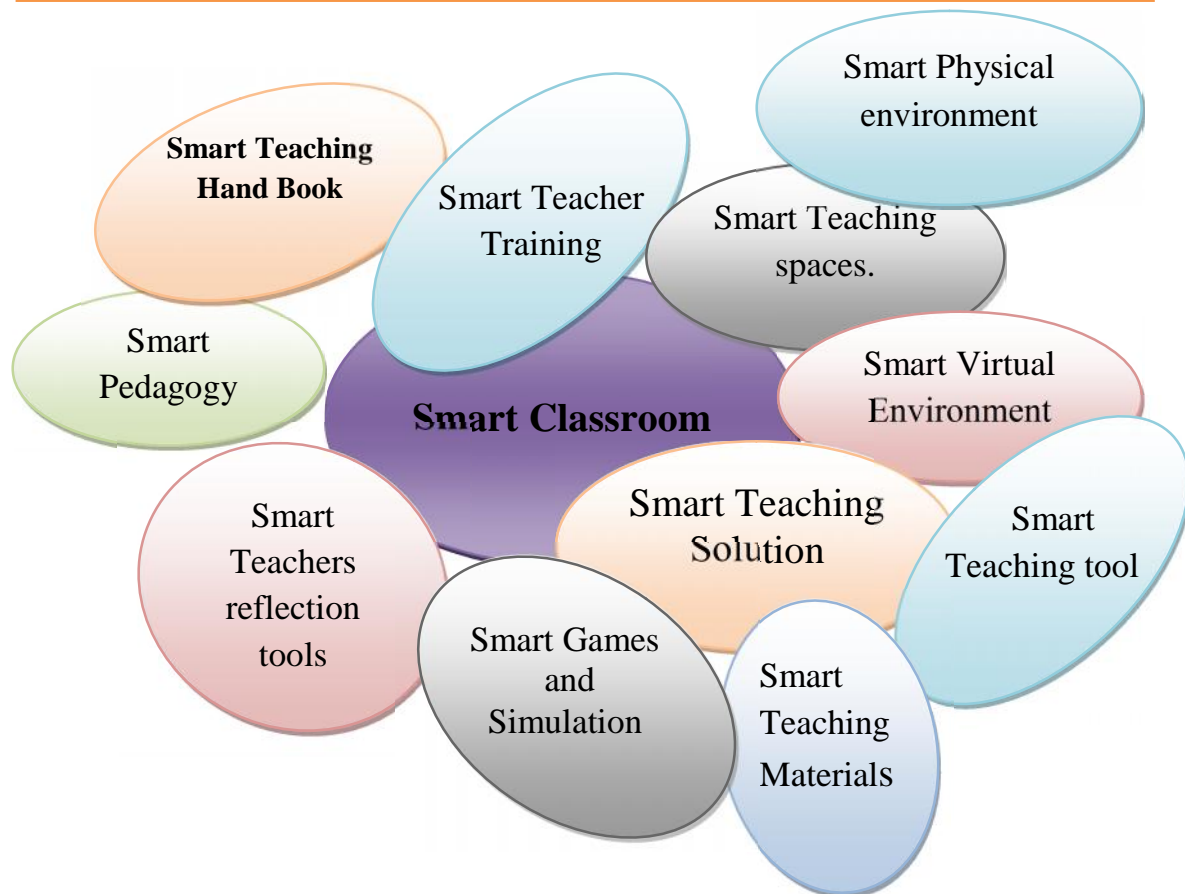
Smart Physical environment

Smart Teaching Hand Book

Smart Teacher Training

Smart Teaching spaces.

Smart Pedagogy

Smart Classroom

Smart Virtual Environment

Smart Teachers reflection tools

Smart Teaching Solution

Smart Teaching tool

Smart Games and Simulation

Smart Teaching Materials